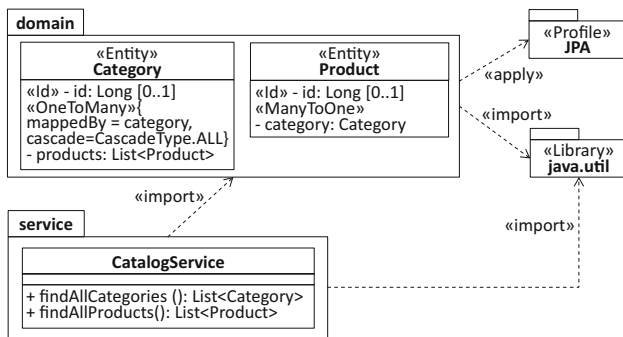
domain

«Entity»
Category

«Id» - id: Long [0..1]
«OneToMany»{
mappedBy = category,
cascade=CascadeType.ALL}
- products: List<Product>

«Entity»
Product

«Id» - id: Long [0..1]
«ManyToOne»
- category: Category

«Profile»
JPA

«apply»

«import»

«Library»
java.util

«import»

service

«import»

CatalogService

+ findAllCategories (): List<Category>
+ findAllProducts(): List<Product>